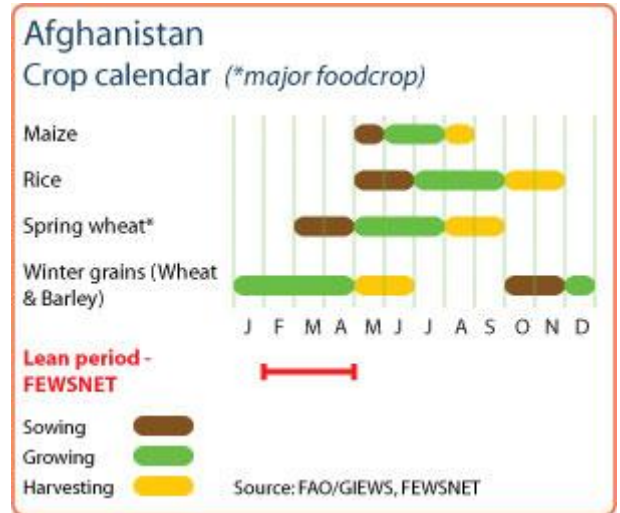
Afghanistan
Crop calendar (*major foodcrop)

Maize

Rice

Spring wheat*

Winter grains (Wheat & Barley)

J F M A M J J A S O N D

Lean period - FEWSNET

Sowing
Growing
Harvesting

Source: FAO/GIEWS, FEWSNET